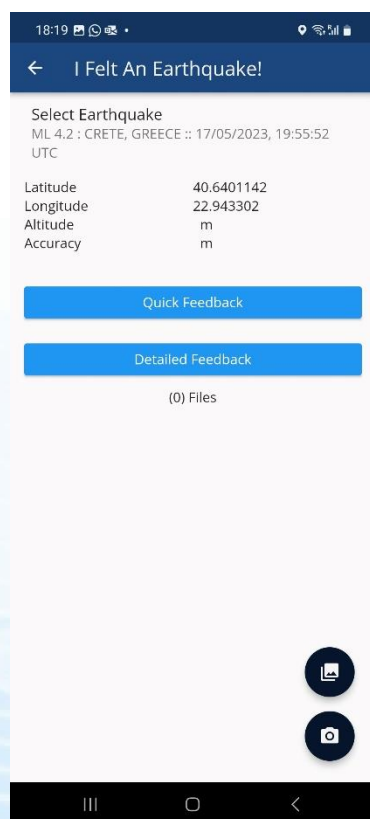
18:19

← I Felt An Earthquake!

Select Earthquake
ML 4.2 : CRETE, GREECE :: 17/05/2023, 19:55:52 UTC

| | |
|---|---|
| Latitude | 40.6401142 |
| Longitude | 22.943302 |
| Altitude | m |
| Accuracy | m |

Quick Feedback

Detailed Feedback

(0) Files